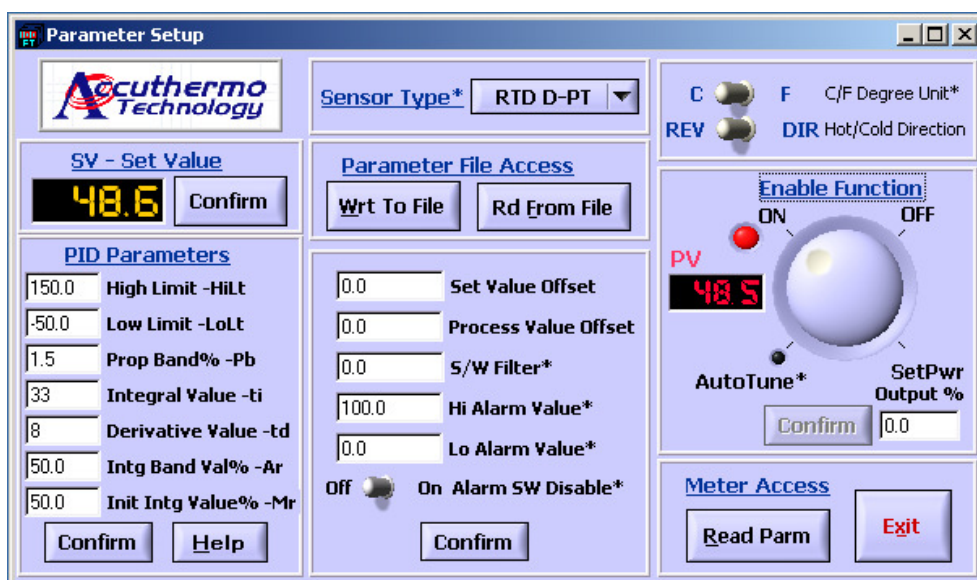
Parameter Setup

Accuthermo Technology

Sensor Type* RTD D-PT

C F C/F Degree Unit*
REV DIR Hot/Cold Direction

SV - Set Value
48.6 Confirm

Parameter File Access
Wrt To File Rd From File

Enable Function
ON OFF
PV
48.5
AutoTune*
SetPwr Output %
Confirm 0.0

PID Parameters
150.0 High Limit -HiLt
-50.0 Low Limit -LoLt
1.5 Prop Band% -Pb
33 Integral Value -ti
8 Derivative Value -td
50.0 Intg Band Val% -Ar
50.0 Init Intg Value% -Mr
Confirm Help

0.0 Set Value Offset
0.0 Process Value Offset
0.0 S/W Filter*
100.0 Hi Alarm Value*
0.0 Lo Alarm Value*
Off On Alarm SW Disable*
Confirm

Meter Access
Read Parm
Exit